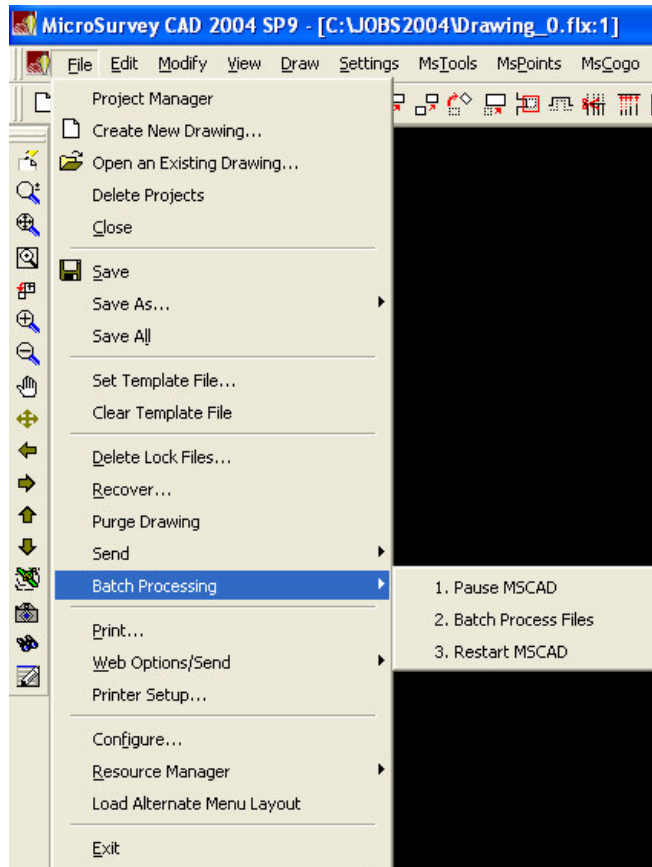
MicroSurvey CAD 2004 SP9 - [C:\JOBS2004\Drawing_0.flx:1]

File Edit Modify View Draw Settings MsTools MsPoints MsCogo

Project Manager
Create New Drawing...
Open an Existing Drawing...
Delete Projects
Close

Save
Save As...
Save All

Set Template File...
Clear Template File

Delete Lock Files...
Recover...
Purge Drawing
Send
Batch Processing

Print...
Web Options/Send
Printer Setup...

Configure...
Resource Manager
Load Alternate Menu Layout

Exit

1. Pause MSCAD
2. Batch Process Files
3. Restart MSCAD